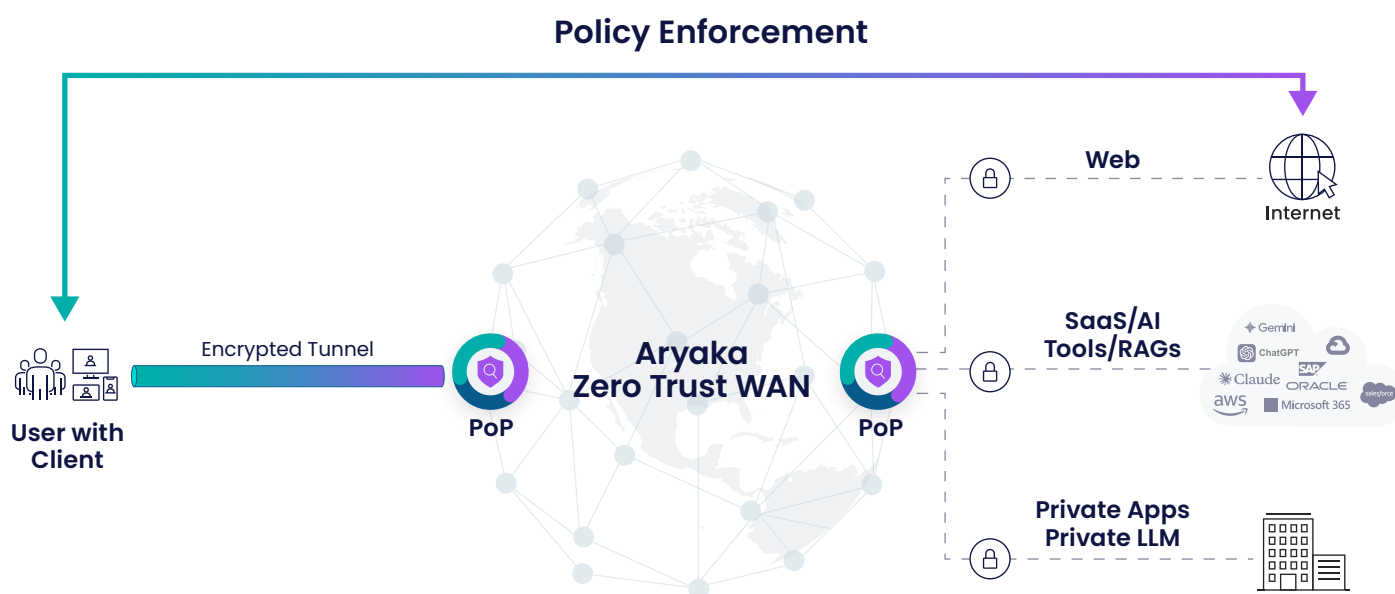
Policy Enforcement

User with Client

Encrypted Tunnel

PoP

Aryaka Zero Trust WAN

PoP

Web

Internet

SaaS/AI Tools/RAGs

Gemini
ChatGPT
SAP
Claude
ORACLE
aws
Microsoft 365
salesforce

Private Apps Private LLM